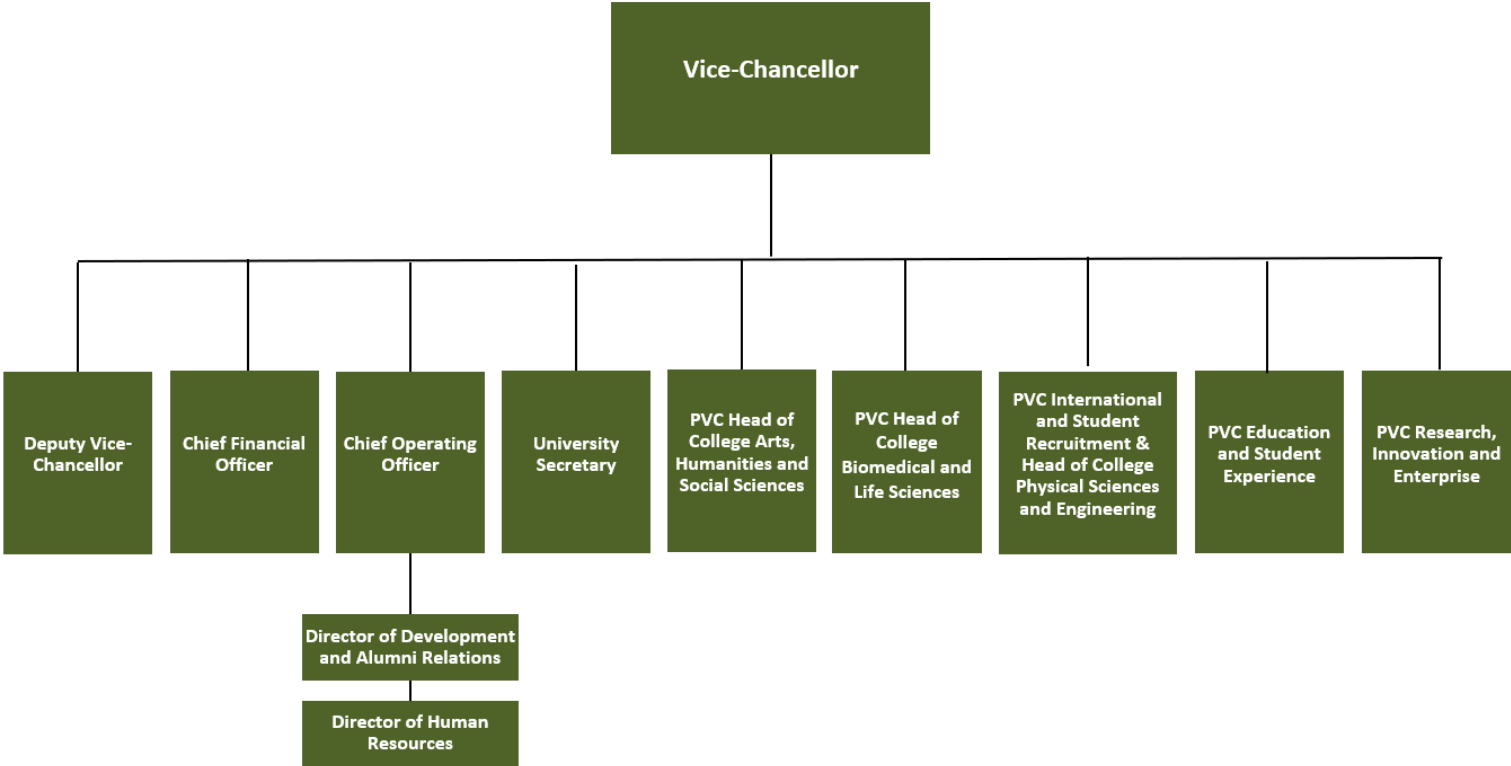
Vice-Chancellor

Deputy Vice-Chancellor

Chief Financial Officer

Chief Operating Officer

University Secretary

PVC Head of College Arts, Humanities and Social Sciences

PVC Head of College Biomedical and Life Sciences

PVC International and Student Recruitment & Head of College Physical Sciences and Engineering

PVC Education and Student Experience

PVC Research, Innovation and Enterprise

Director of Development and Alumni Relations

Director of Human Resources